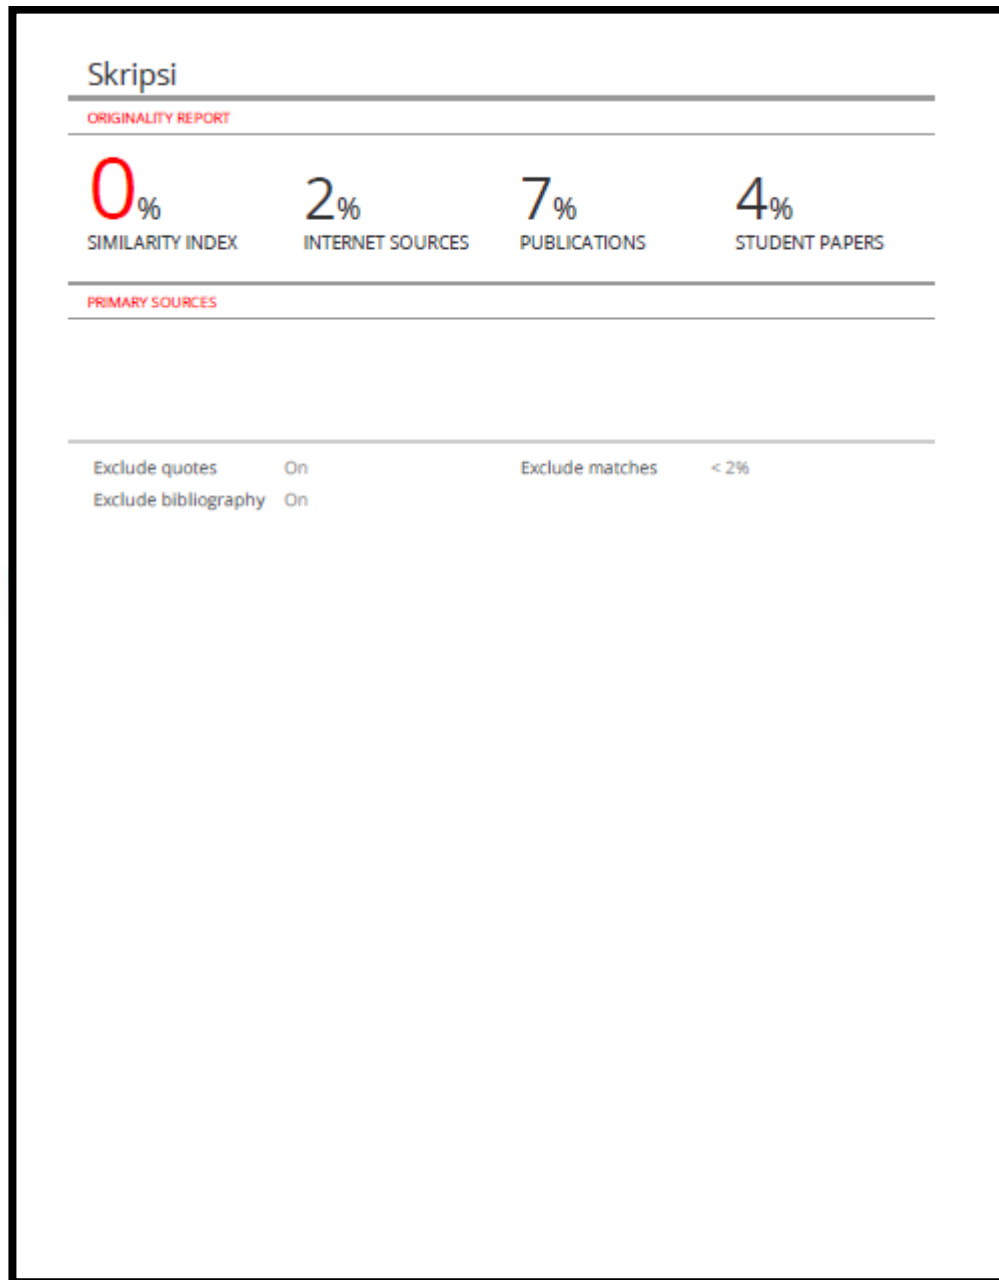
Skripsi

ORIGINALITY REPORT

| 0% | 2% | 7% | 4% |
|---|---|---|---|
| SIMILARITY INDEX | INTERNET SOURCES | PUBLICATIONS | STUDENT PAPERS |

PRIMARY SOURCES

| | | | |
|---|---|---|---|
| Exclude quotes | On | Exclude matches | < 2% |
| Exclude bibliography | On | | |